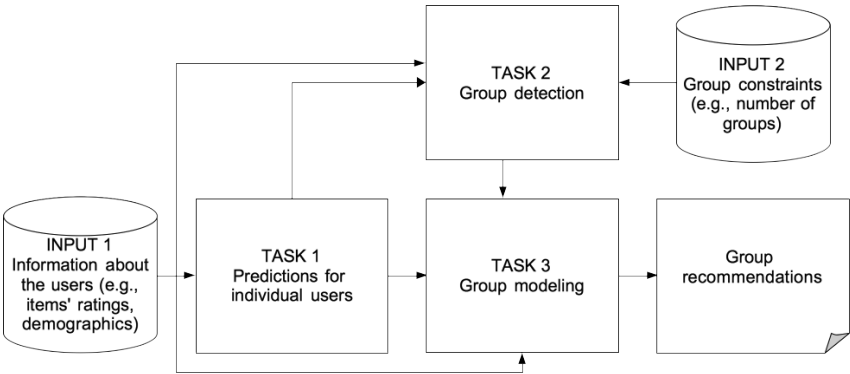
TASK 2
Group detection

INPUT 2
Group constraints (e.g., number of groups)

INPUT 1
Information about the users (e.g., items' ratings, demographics)

TASK 1
Predictions for individual users

TASK 3
Group modeling

Group recommendations